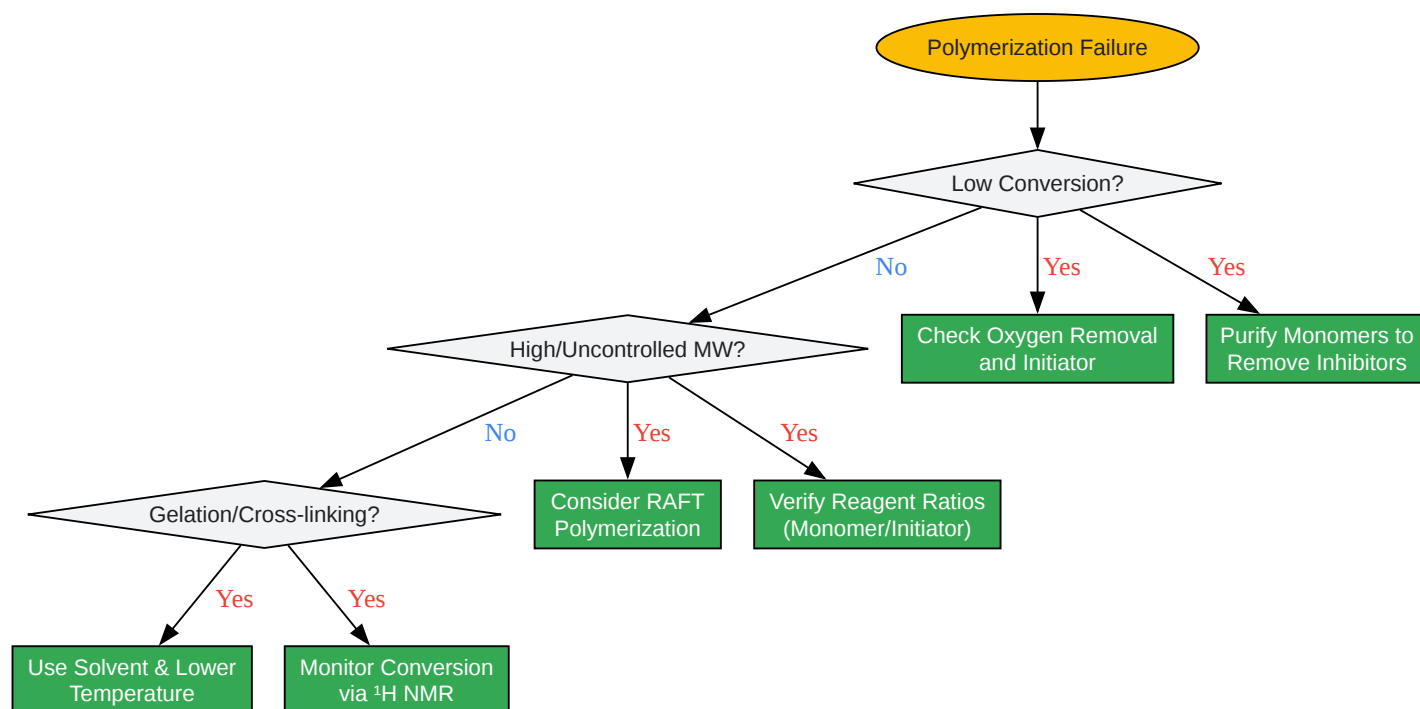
Polymerization Failure

Low Conversion?

No

Yes

Yes

Check Oxygen Removal and Initiator

Purify Monomers to Remove Inhibitors

High/Uncontrolled MW?

No

Yes

Yes

Consider RAFT Polymerization

Verify Reagent Ratios (Monomer/Initiator)

Gelation/Cross-linking?

Yes

Yes

Use Solvent & Lower Temperature

Monitor Conversion via $^1$H NMR